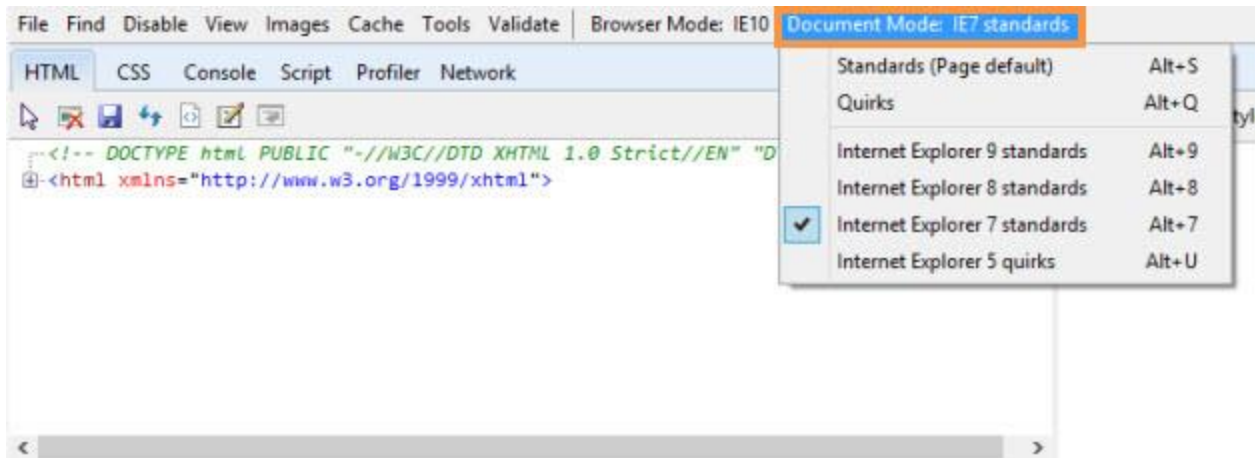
File Find Disable View Images Cache Tools Validate | Browser Mode: IE10 Document Mode: IE7 standards

HTML CSS Console Script Profiler Network

<!-- DOCTYPE html PUBLIC "-//W3C//DTD XHTML 1.0 Strict//EN" "D
<html xmlns="http://www.w3.org/1999/xhtml">

| | | |
|---|---|---|
| | Standards (Page default) | Alt+S |
| | Quirks | Alt+Q |
| | Internet Explorer 9 standards | Alt+9 |
| | Internet Explorer 8 standards | Alt+8 |
| ✔ | Internet Explorer 7 standards | Alt+7 |
| | Internet Explorer 5 quirks | Alt+U |

tyl